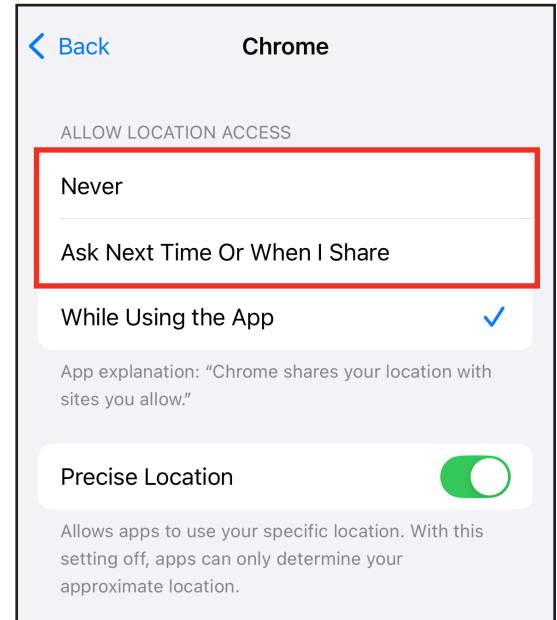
Back

Chrome

ALLOW LOCATION ACCESS

Never

Ask Next Time Or When I Share

While Using the App

App explanation: “Chrome shares your location with sites you allow.”

Precise Location

Allows apps to use your specific location. With this setting off, apps can only determine your approximate location.